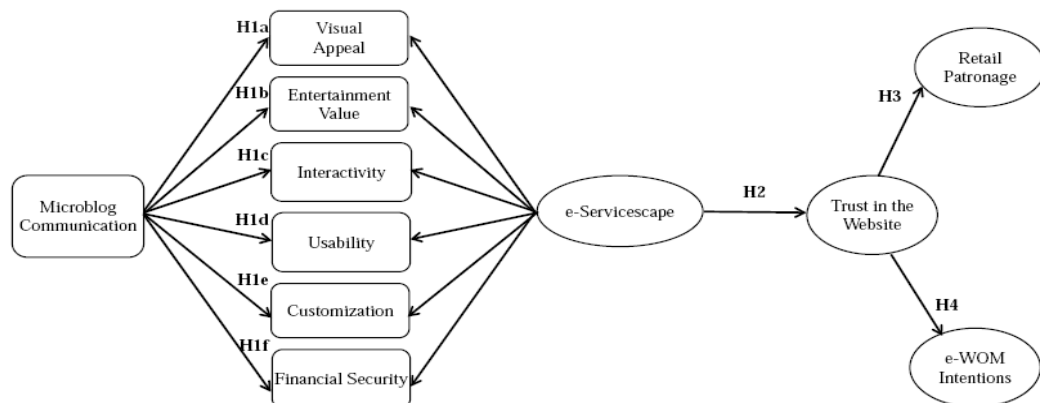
H1a
Visual Appeal

H1b
Entertainment Value

H1c
Interactivity

Microblog Communication

H1d
Usability

H1e
Customization

H1f
Financial Security

e-Servicescape

H2

Trust in the Website

H3

Retail Patronage

H4

e-WOM Intentions